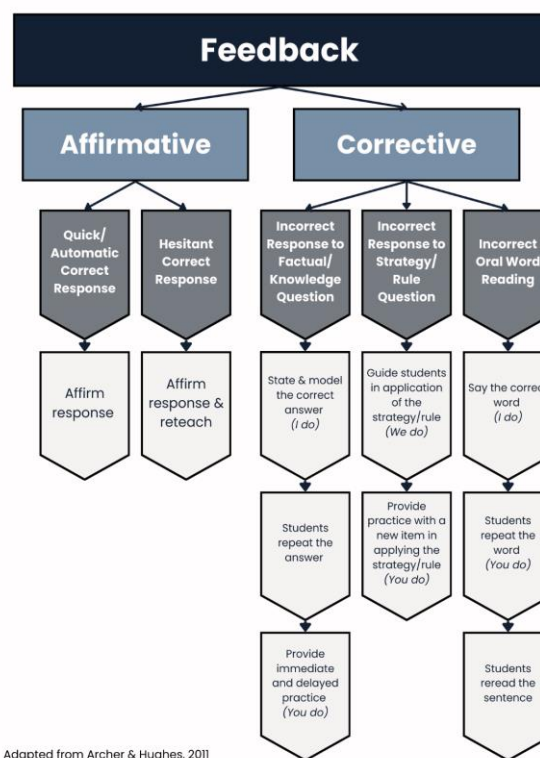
Feedback

Affirmative

Corrective

Quick/ Automatic Correct Response

Affirm response

Hesitant Correct Response

Affirm response & reteach

Incorrect Response to Factual/ Knowledge Question

State & model the correct answer (I do)

Students repeat the answer

Provide immediate and delayed practice (You do)

Incorrect Response to Strategy/ Rule Question

Guide students in application of the strategy/rule (We do)

Provide practice with a new item in applying the strategy/rule (You do)

Incorrect Oral Word Reading

Say the correc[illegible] word (I do)

Students repeat the word (You do)

Students reread the sentence

Adapted from Archer & Hughes, 2011